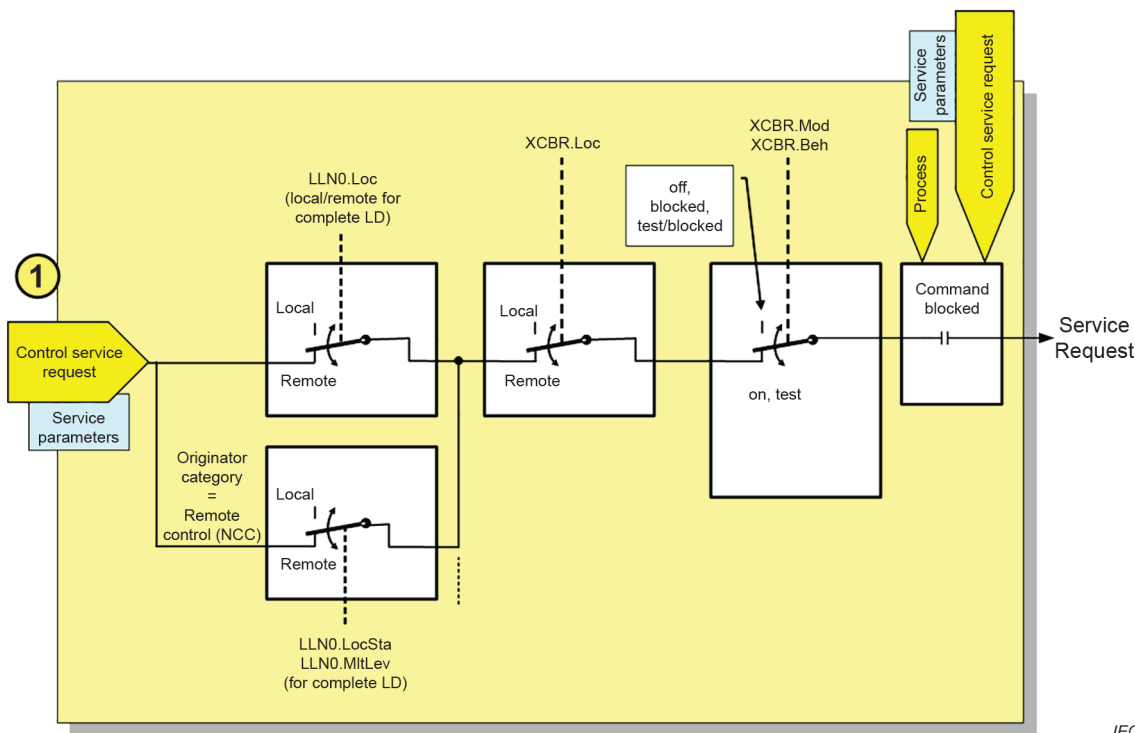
Service parameters

Control service request

Process

XCBR.Loc

XCBR.Mod
XCBR.Beh

LLN0.Loc
(local/remote for complete LD)

off,
blocked,
test/blocked

1

Local

Remote

Local

Remote

Command blocked

Service Request

Control service request

Service parameters

on, test

Originator category
=
Remote control (NCC)

Local

Remote

LLN0.LocSta
LLN0.MltLev
(for complete LD)

IEC